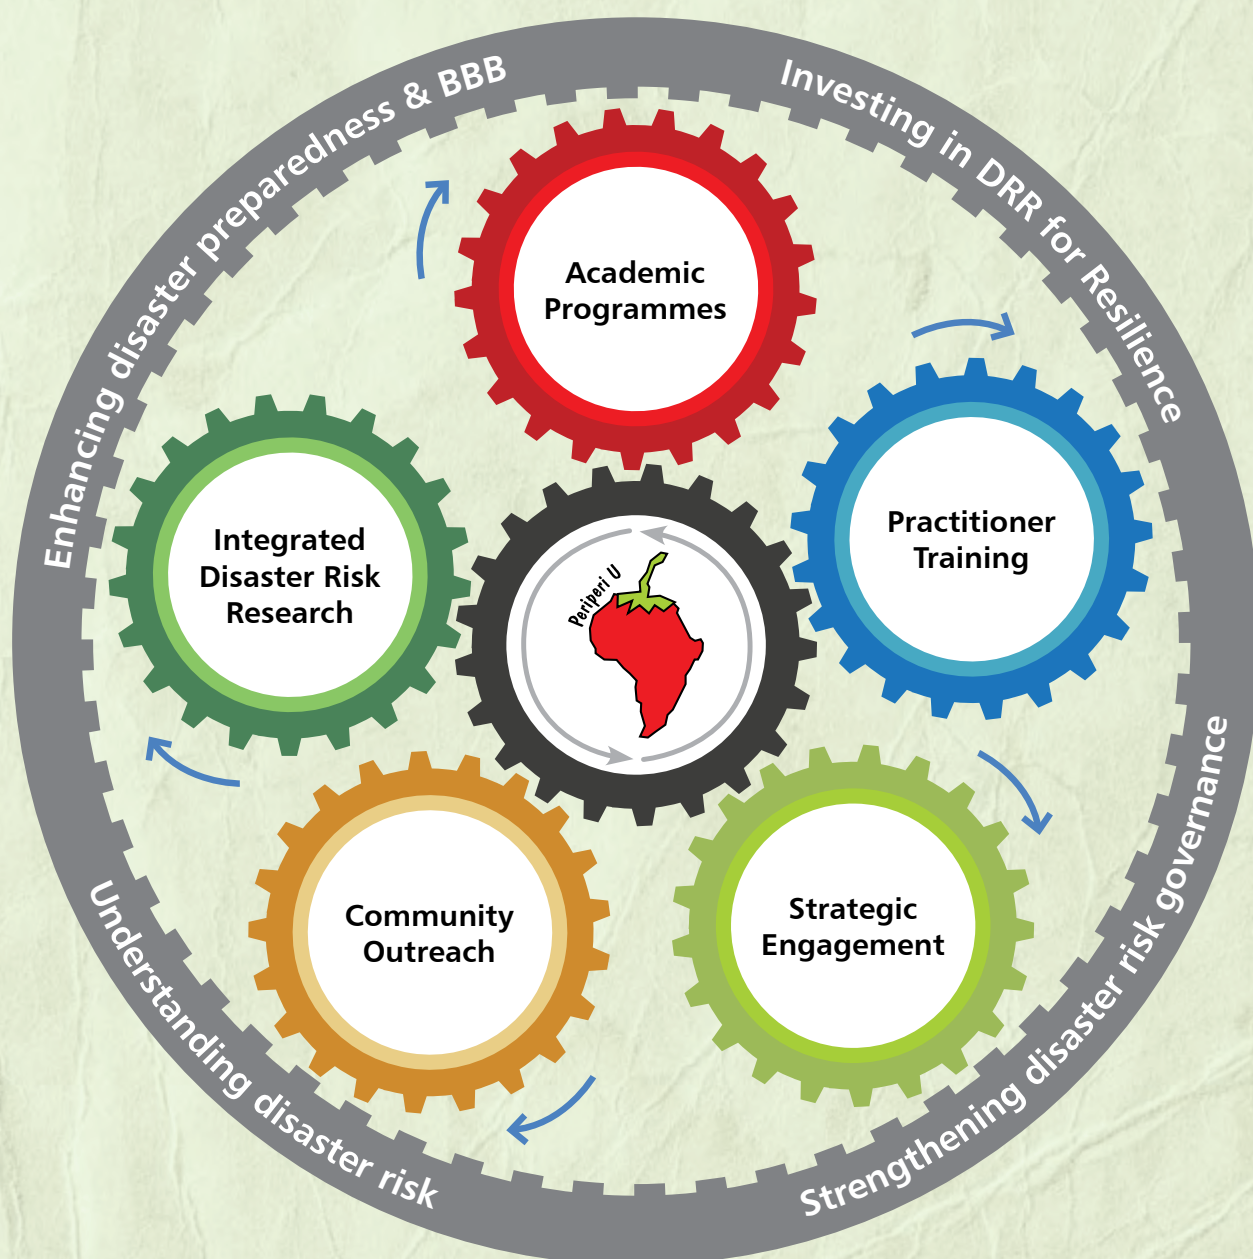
Enhancing disaster preparedness & BBB

Investing in DRR for Resilience

Academic Programmes

Practitioner Training

Integrated Disaster Risk Research

Periperi U

Community Outreach

Strategic Engagement

Understanding disaster risk

Strengthening disaster risk governance